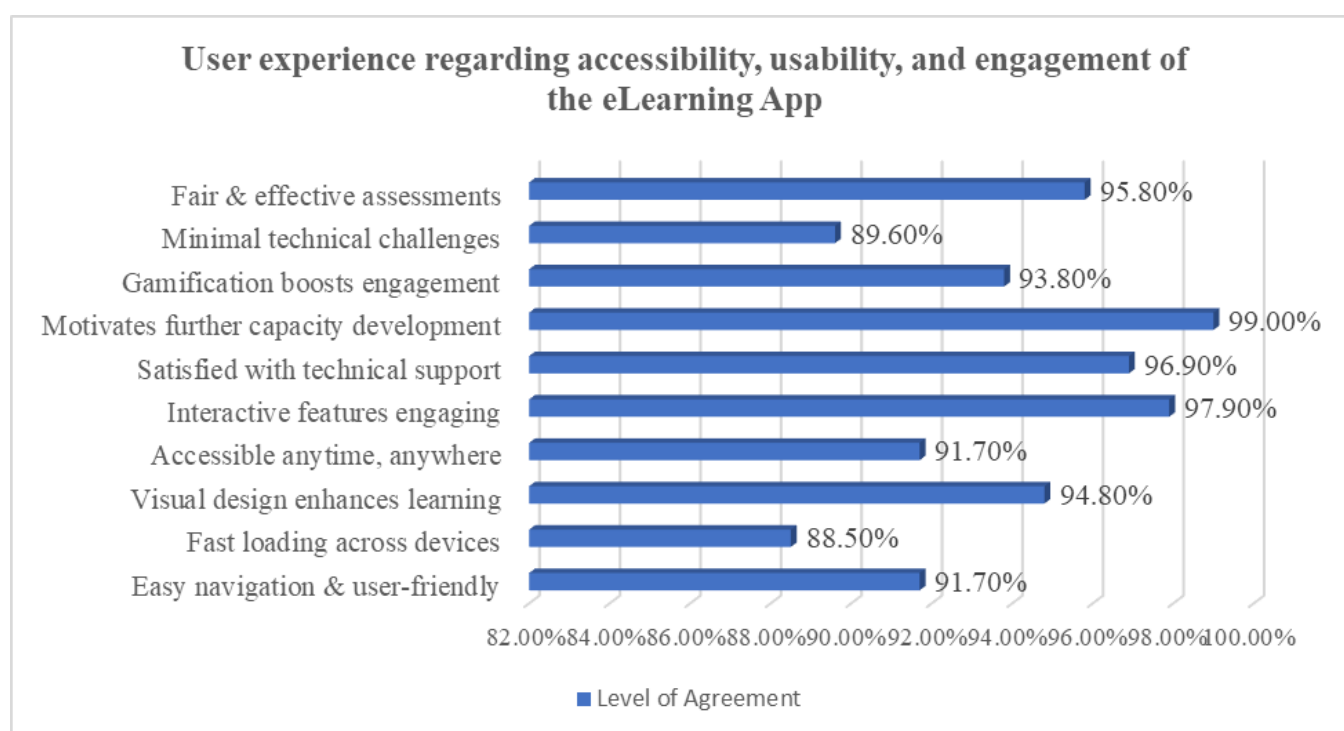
User experience regarding accessibility, usability, and engagement of the eLearning App

Fair & effective assessments 95.80%
Minimal technical challenges 89.60%
Gamification boosts engagement 93.80%
Motivates further capacity development 99.00%
Satisfied with technical support 96.90%
Interactive features engaging 97.90%
Accessible anytime, anywhere 91.70%
Visual design enhances learning 94.80%
Fast loading across devices 88.50%
Easy navigation & user-friendly 91.70%

82.00% 84.00% 86.00% 88.00% 90.00% 92.00% 94.00% 96.00% 98.00% 100.00%

Level of Agreement